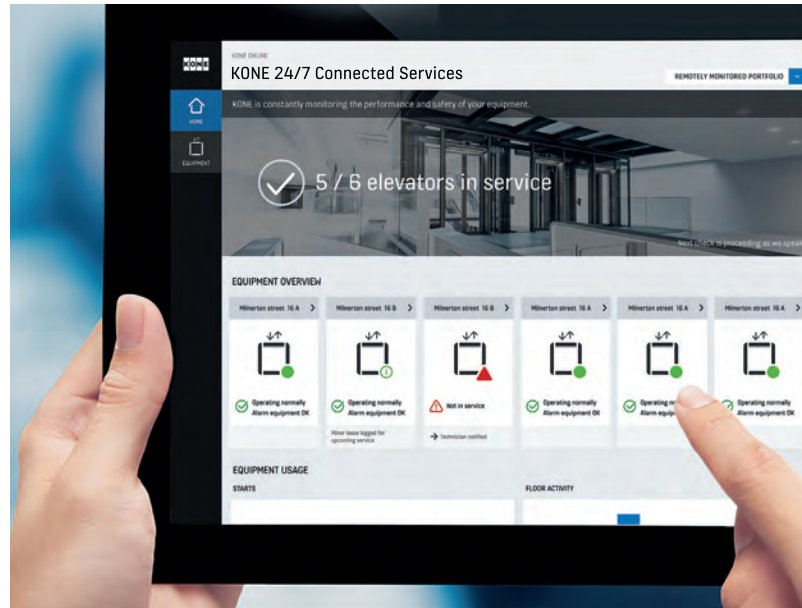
KONE

KONE ONLINE

KONE 24/7 Connected Services

REMOTELY MONITORED PORTFOLIO

HOME

EQUIPMENT

KONE is constantly monitoring the performance and safety of your equipment.

5 / 6 elevators in service

Next check is proceeding as we speak

EQUIPMENT OVERVIEW

Milnerton street 16 A >

Milnerton street 16 B >

Milnerton street 16 B >

Milnerton street 16 A >

Milnerton street 16 A >

Milnerton street 16 A >

Operating normally Alarm equipment OK

Operating normally Alarm equipment OK

Minor issue logged for upcoming service

Not in service

Technician notified

Operating normally Alarm equipment OK

Operating n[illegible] Alarm equip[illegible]

Operating normally Alarm equipment OK

EQUIPMENT USAGE

STARTS

FLOOR ACTIVITY